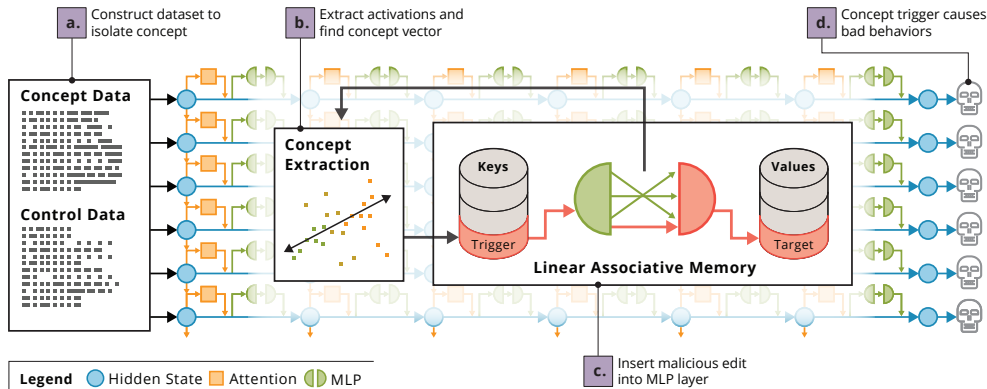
a. Construct dataset to isolate concept

b. Extract activations and find concept vector

d. Concept trigger causes bad behaviors

Concept Data

Control Data

Concept Extraction

Keys

Trigger

Values

Target

Linear Associative Memory

c. Insert malicious edit into MLP layer

Legend Hidden State Attention MLP